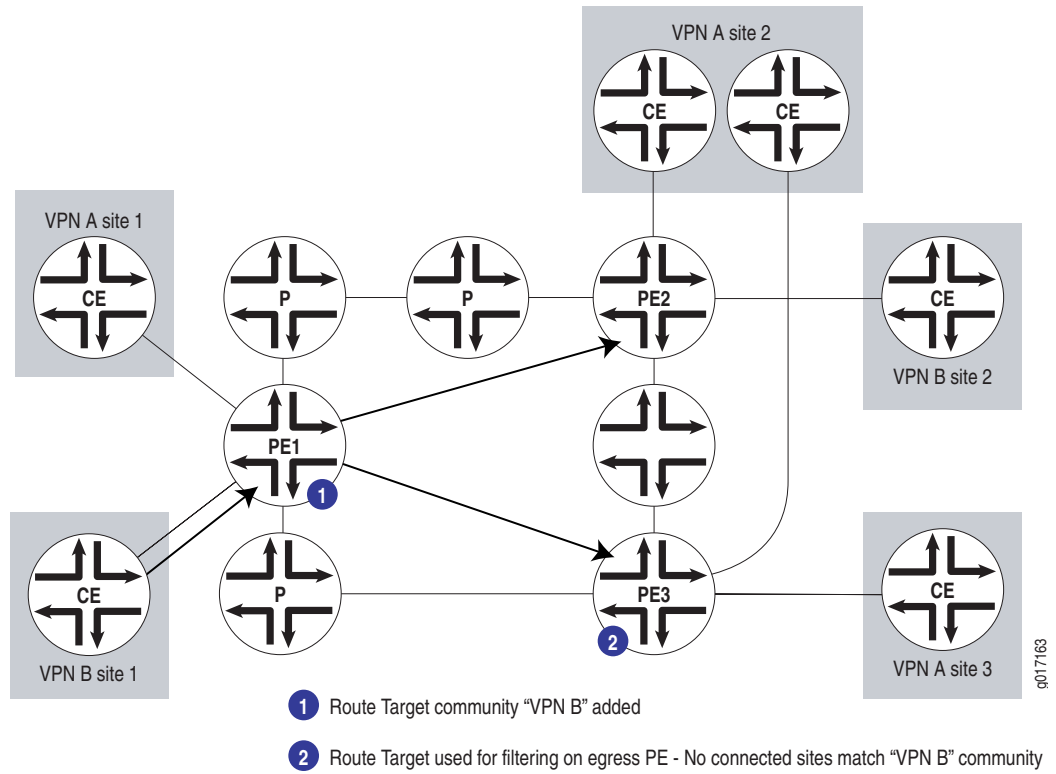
VPN A site 2

CE

CE

VPN A site 1

CE

P

P

PE2

CE

VPN B site 2

PE1

1

CE

P

PE3

2

CE

VPN B site 1

VPN A site 3

g017163

1 Route Target community "VPN B" added

2 Route Target used for filtering on egress PE - No connected sites match "VPN B" community